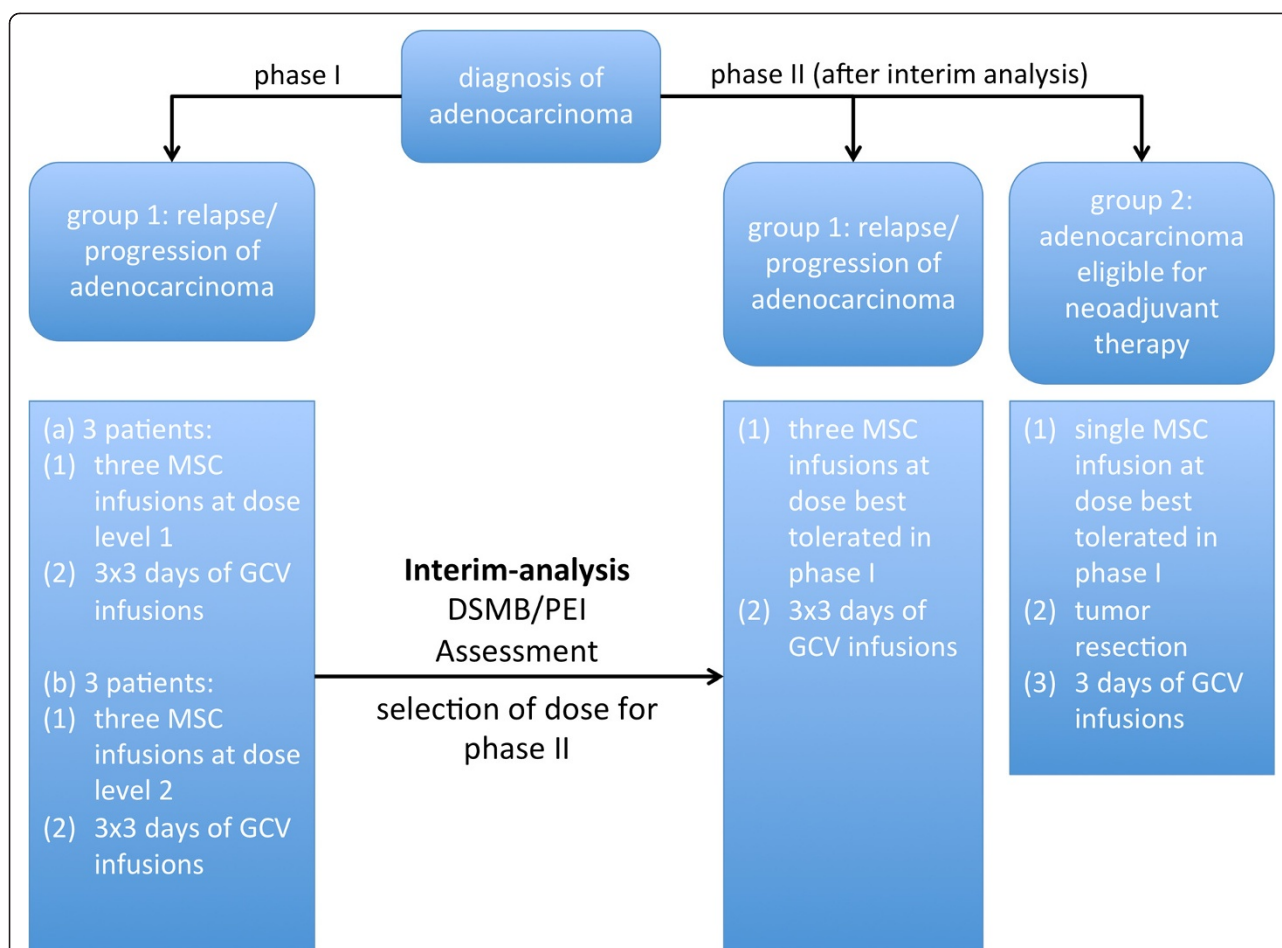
diagnosis of adenocarcinoma

phase I

phase II (after interim analysis)

group 1: relapse/ progression of adenocarcinoma

group 1: relapse/ progression of adenocarcinoma

group 2: adenocarcinoma eligible for neoadjuvant therapy

(a) 3 patients:
(1) three MSC infusions at dose level 1
(2) 3x3 days of GCV infusions

(b) 3 patients:
(1) three MSC infusions at dose level 2
(2) 3x3 days of GCV infusions

**Interim-analysis**
DSMB/PEI Assessment

selection of dose for phase II

(1) three MSC infusions at dose best tolerated in phase I
(2) 3x3 days of GCV infusions

(1) single MSC infusion at dose best tolerated in phase I
(2) tumor resection
(3) 3 days of GCV infusions